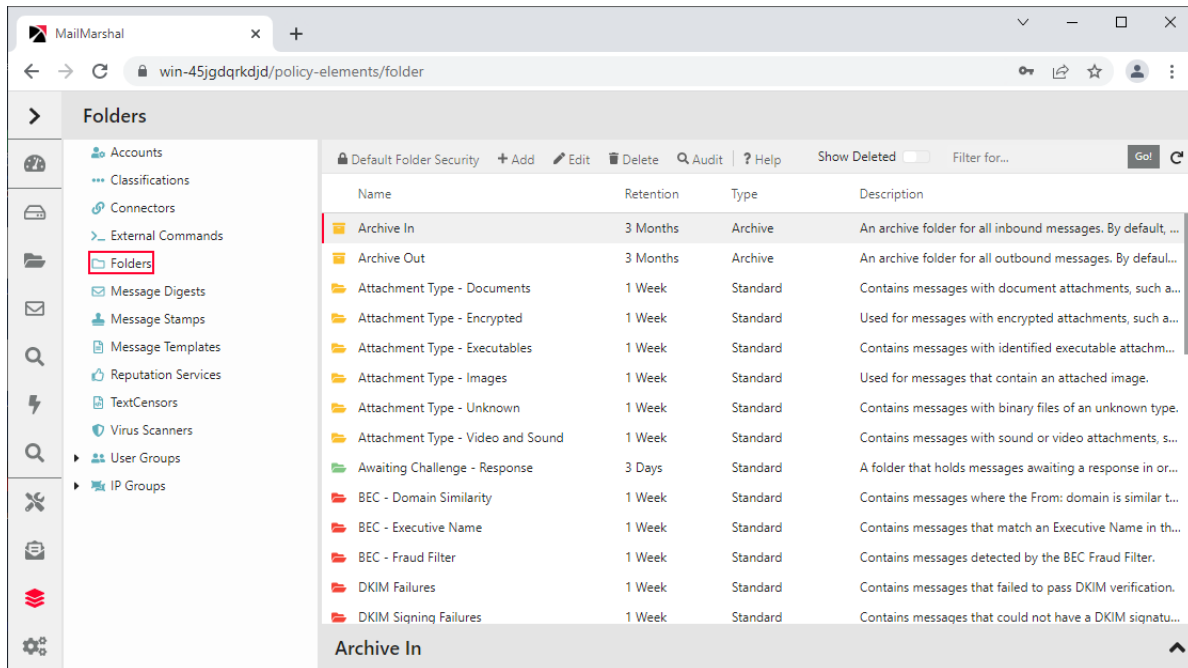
MailMarshal ×
+
win-45jgdqrkdjd/policy-elements/folder

Folders

Accounts
Classifications
Connectors
>_ External Commands
Folders
Message Digests
Message Stamps
Message Templates
Reputation Services
TextCensors
Virus Scanners
User Groups
IP Groups

Default Folder Security + Add Edit Delete Audit ? Help Show Deleted Filter for... Go!

| Name | Retention | Type | Description |
|---|---|---|---|
| Archive In | 3 Months | Archive | An archive folder for all inbound messages. By default, ... |
| Archive Out | 3 Months | Archive | An archive folder for all outbound messages. By defaul... |
| Attachment Type - Documents | 1 Week | Standard | Contains messages with document attachments, such a... |
| Attachment Type - Encrypted | 1 Week | Standard | Used for messages with encrypted attachments, such a... |
| Attachment Type - Executables | 1 Week | Standard | Contains messages with identified executable attachm... |
| Attachment Type - Images | 1 Week | Standard | Used for messages that contain an attached image. |
| Attachment Type - Unknown | 1 Week | Standard | Contains messages with binary files of an unknown type. |
| Attachment Type - Video and Sound | 1 Week | Standard | Contains messages with sound or video attachments, s... |
| Awaiting Challenge - Response | 3 Days | Standard | A folder that holds messages awaiting a response in or... |
| BEC - Domain Similarity | 1 Week | Standard | Contains messages where the From: domain is similar t... |
| BEC - Executive Name | 1 Week | Standard | Contains messages that match an Executive Name in th... |
| BEC - Fraud Filter | 1 Week | Standard | Contains messages detected by the BEC Fraud Filter. |
| DKIM Failures | 1 Week | Standard | Contains messages that failed to pass DKIM verification. |
| DKIM Signing Failures | 1 Week | Standard | Contains messages that could not have a DKIM signatu... |

Archive In